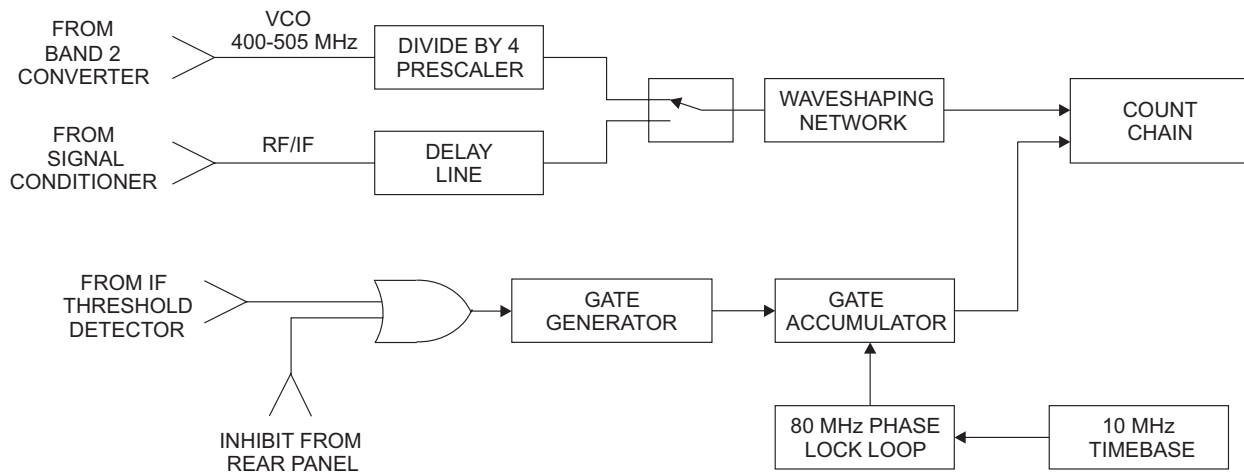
FROM BAND 2 CONVERTER

VCO 400-505 MHz

DIVIDE BY 4 PRESCALER

FROM SIGNAL CONDITIONER

RF/IF

DELAY LINE

WAVESHAPING NETWORK

COUNT CHAIN

FROM IF THRESHOLD DETECTOR

INHIBIT FROM REAR PANEL

GATE GENERATOR

GATE ACCUMULATOR

80 MHz PHASE LOCK LOOP

10 MHz TIMEBASE